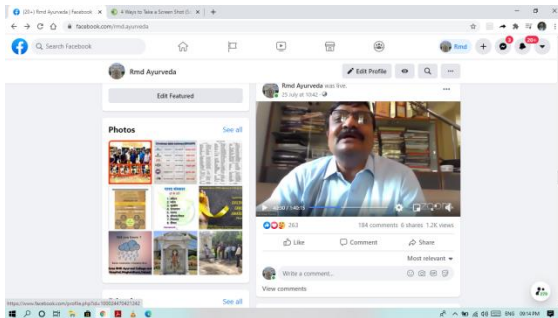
(20+) Rmd Ayurveda | Facebook
4 Ways to Take a Screen Shot (S...
facebook.com/rmd.ayurveda

Search Facebook

Rmd
20+

Rmd Ayurveda

Edit Profile

Edit Featured

Photos
See all

Rmd Ayurveda was live.
25 July at 10:42

263
184 comments 6 shares 1.2K views

Like
Comment
Share

Most relevant

Write a comment...

View comments

See all

https://www.facebook.com/profile.php?id=100024415421342

ENG 09:14 PM